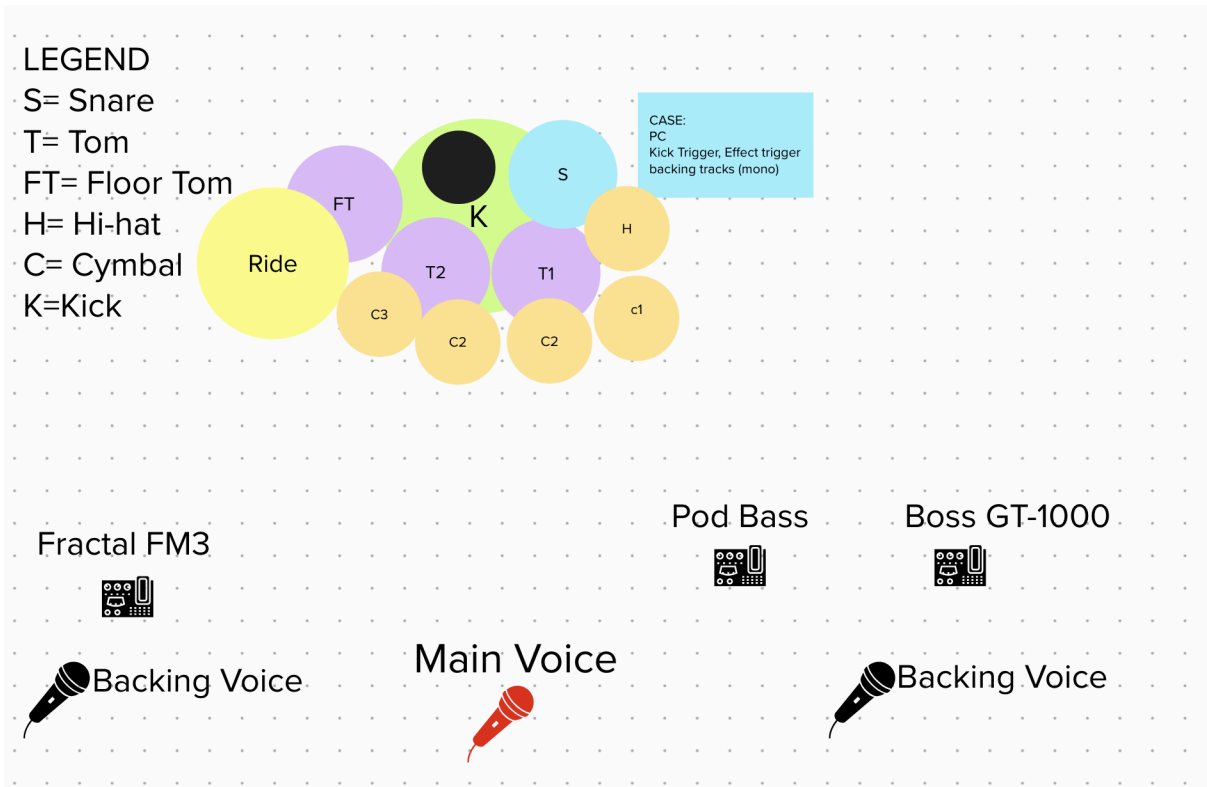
LEGEND
S= Snare
T= Tom
FT= Floor Tom
H= Hi-hat
C= Cymbal
K=Kick

FT
K
S
Ride
T2
T1
H
C3
C2
C2
c1

CASE:
PC
Kick Trigger, Effect trigger
backing tracks (mono)

Pod Bass
Boss GT-1000
Fractal FM3

Main Voice
Backing Voice
Backing Voice